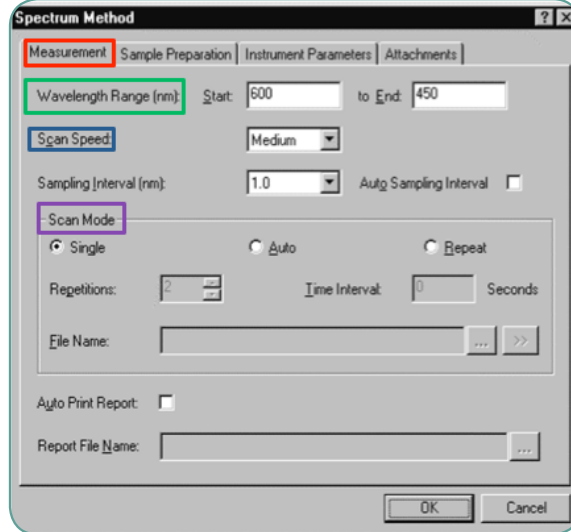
Spectrum Method

?

Measurement | Sample Preparation | Instrument Parameters | Attachments

Wavelength Range (nm): Start: 600 to End: 450

Scan Speed: Medium

Sampling Interval (nm): 1.0 Auto Sampling Interval

Scan Mode

Single Auto Repeat

Repetitions: 2 Time Interval: 0 Seconds

File Name: ... >>

Auto Print Report:

Report File Name: ...

OK Cancel